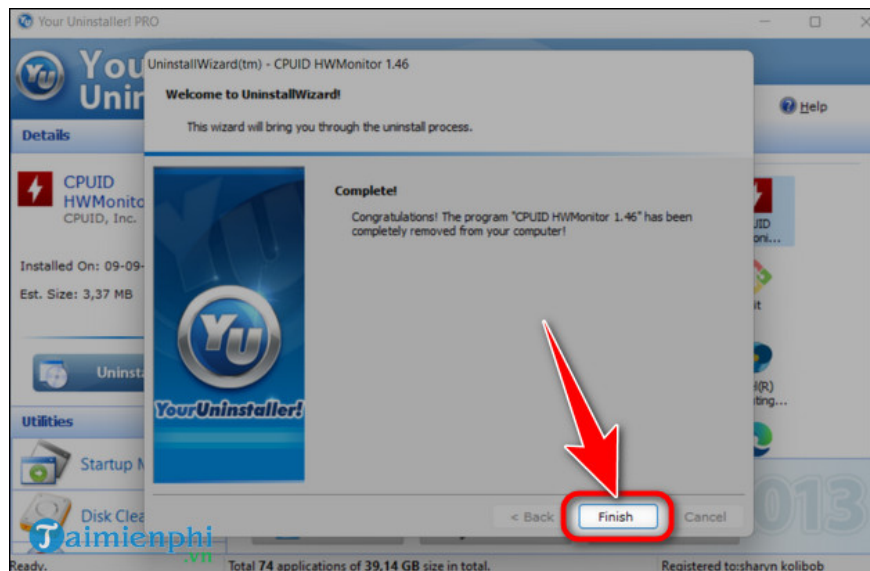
Your Uninstaller! PRO

You
Unin

Help

Details

CPUID
HWMonito
CPUID, Inc.

Installed On: 09-09-
Est. Size: 3,37 MB

Uninst

Utilities

Startup M

Disk Clea

UninstallWizard(tm) - CPUID HWMonitor 1.46

Welcome to UninstallWizard!

This wizard will bring you through the uninstall process.

YU

YourUninstaller!

Complete!

Congratulations! The program "CPUID HWMonitor 1.46" has been completely removed from your computer!

< Back

Finish

Cancel

UID
oni...

it

l(R)
ting...

013

Taimienphi
.vn

Ready.

Total 74 applications of 39.14 GB size in total.

Registered to:sharyn kolibob